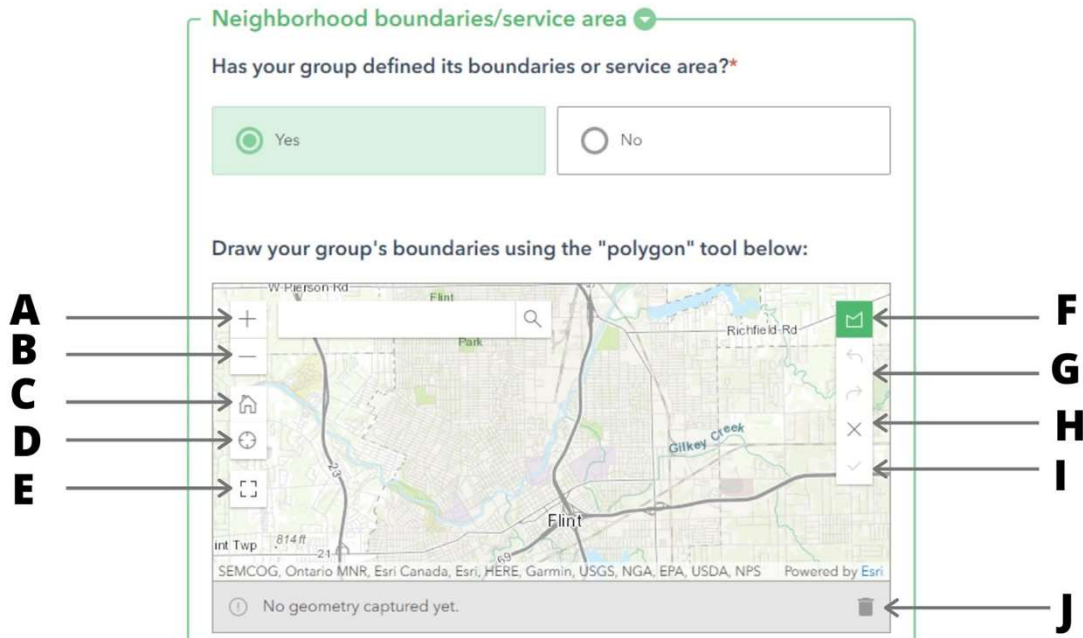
Neighborhood boundaries/service area

Has your group defined its boundaries or service area?*

Yes

No

Draw your group's boundaries using the "polygon" tool below:

A
B
C
D
E

W Pierson Rd
Flint
Park
Richfield Rd
Gilkey Creek
23
Flint
int Twp
814 ft
21
69

SEMCOG, Ontario MNR, Esri Canada, Esri, HERE, Garmin, USGS, NGA, EPA, USDA, NPS Powered by Esri

F
G
H
I

No geometry captured yet.

J